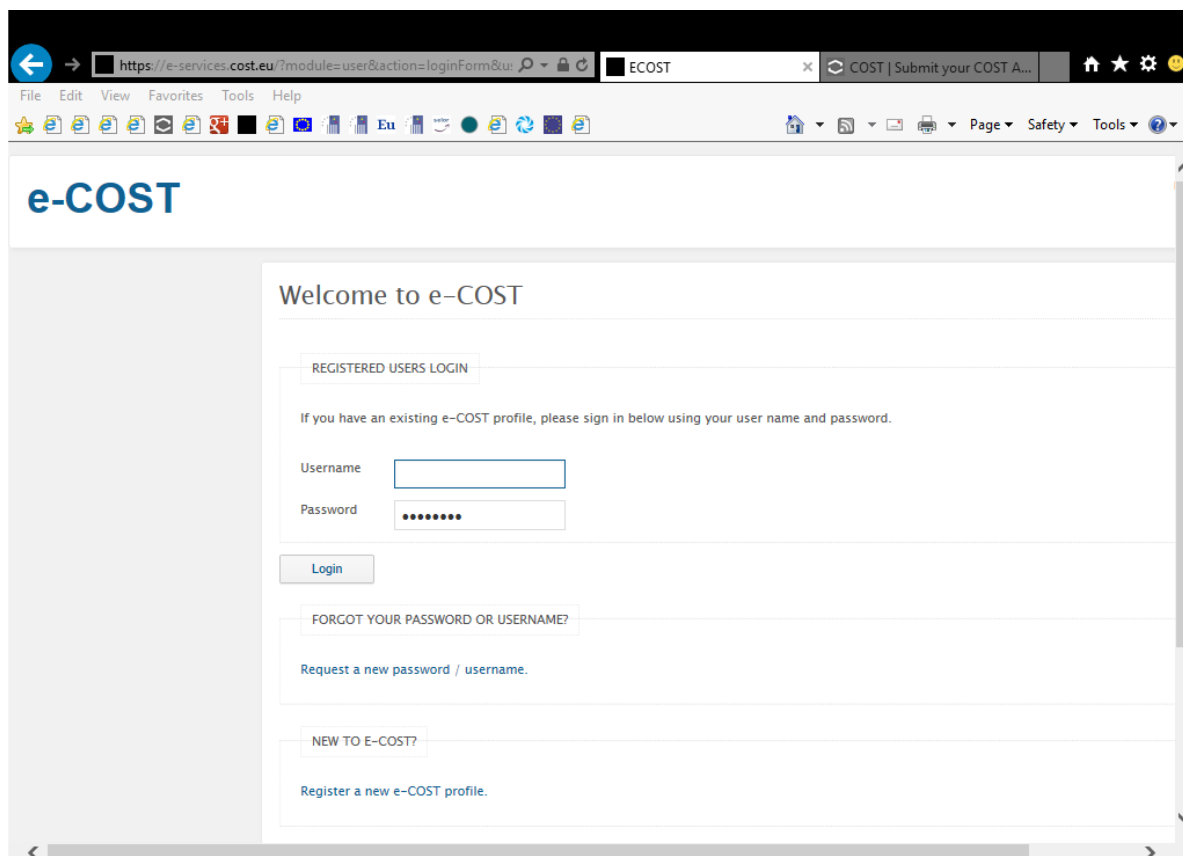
https://e-services.cost.eu/?module=user&action=loginForm&u:
ECOST
COST | Submit your COST A...
File Edit View Favorites Tools Help
Eu
Page ▾ Safety ▾ Tools ▾

e-COST

Welcome to e-COST

REGISTERED USERS LOGIN

If you have an existing e-COST profile, please sign in below using your user name and password.

Username
Password ••••••••

Login

FORGOT YOUR PASSWORD OR USERNAME?

Request a new password / username.

NEW TO E-COST?

Register a new e-COST profile.